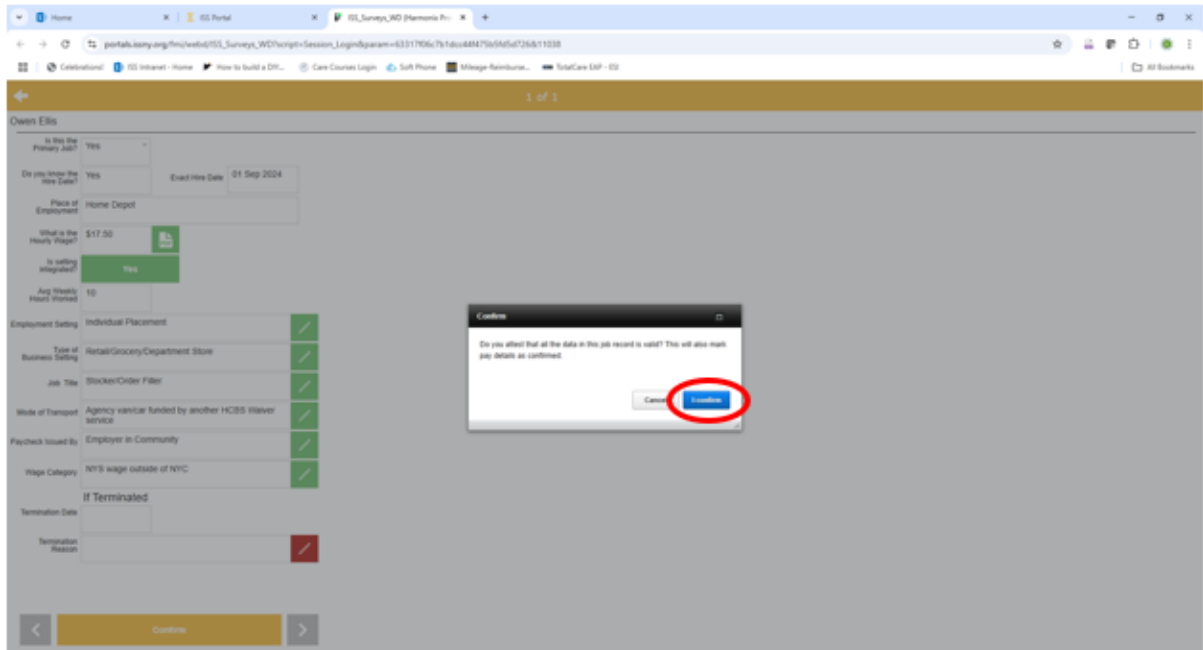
Home
ISS Portal
ISS_Surveys_WD (Harmonia Pro
portals.issny.org/fmi/webd/ISS_Surveys_WD?script=Session_Login&param=63317f06c7b1dcc44f475b5fd5d7268/11038
Celebrations! ISS Intranet - Home How to build a DIY... Care Courses Login Soft Phone Mileage Reimburse... TotalCare EAP - ESI
All Bookmarks

1 of 1

Owen Ellis

Is this the Primary Job? Yes
Do you know the Hire Date? Yes
Exact Hire Date 01 Sep 2024
Place of Employment Home Depot
What is the Hourly Wage? $17.50
Is setting integrated? Yes
Avg Weekly Hours Worked 10
Employment Setting Individual Placement
Type of Business Setting Retail/Grocery/Department Store
Job Title Stocker/Order Filler
Mode of Transport Agency van/car funded by another HCBS Waiver service
Paycheck Issued By Employer in Community
Wage Category NYS wage outside of NYC

If Terminated
Termination Date
Termination Reason

Confirm

Confirm

Do you attest that all the data in this job record is valid? This will also mark pay details as confirmed.

Cancel
Confirm